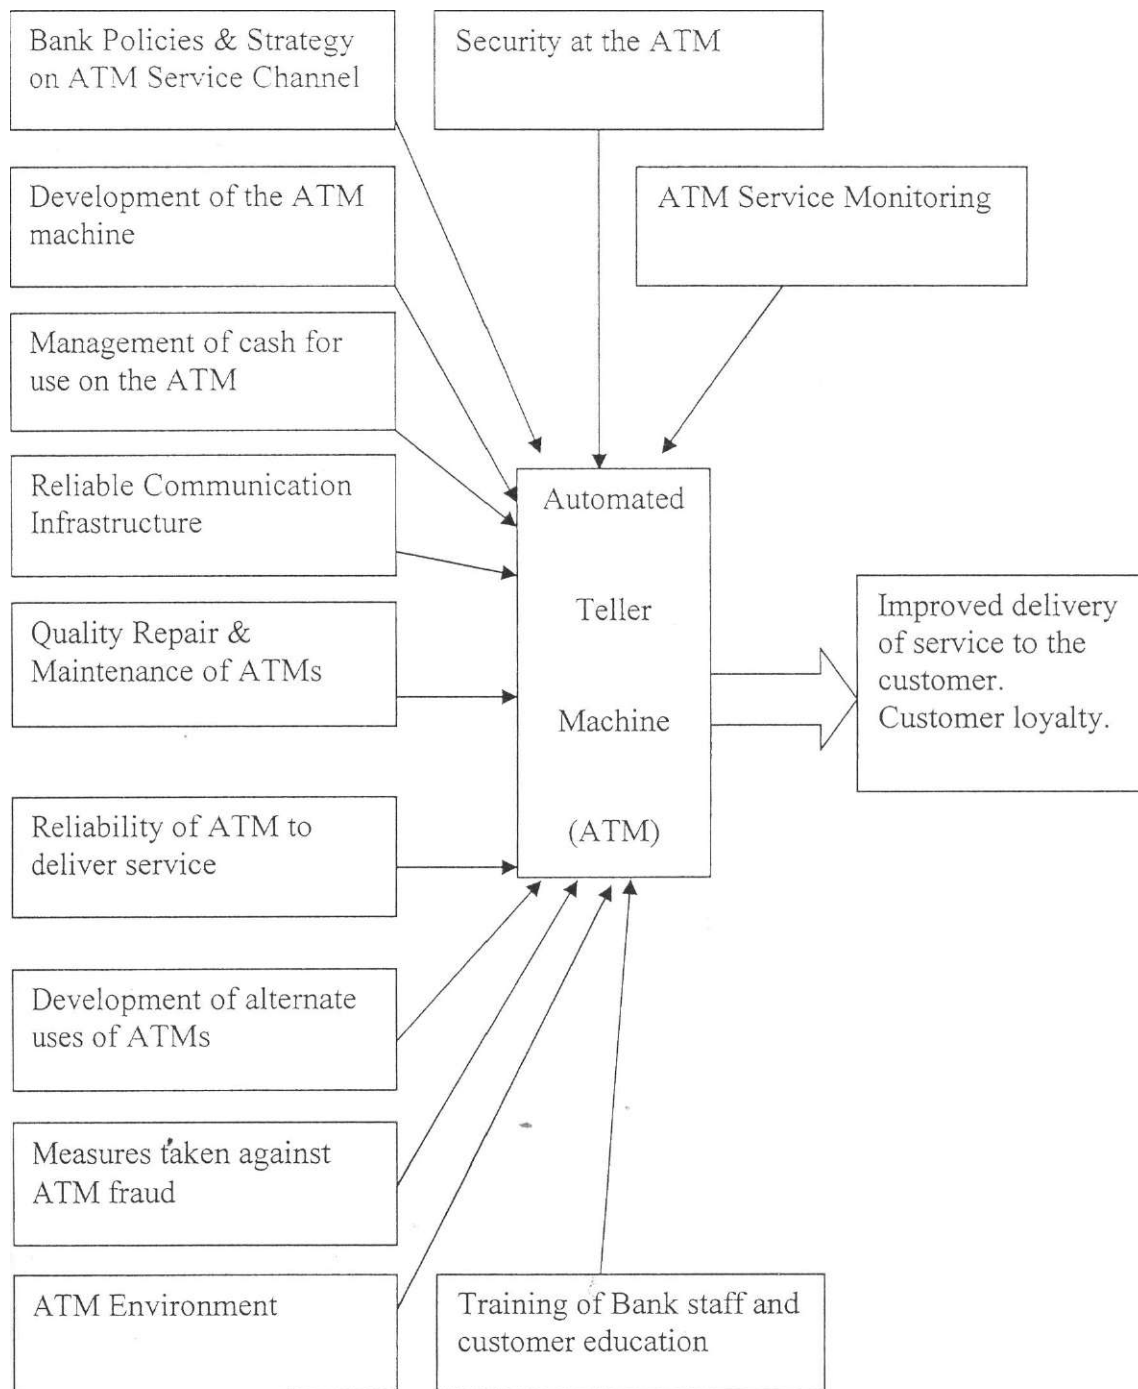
Bank Policies & Strategy on ATM Service Channel

Security at the ATM

Development of the ATM machine

ATM Service Monitoring

Management of cash for use on the ATM

Reliable Communication Infrastructure

Automated

Teller

Machine

(ATM)

Quality Repair & Maintenance of ATMs

Improved delivery of service to the customer. Customer loyalty.

Reliability of ATM to deliver service

Development of alternate uses of ATMs

Measures taken against ATM fraud

ATM Environment

Training of Bank staff and customer education